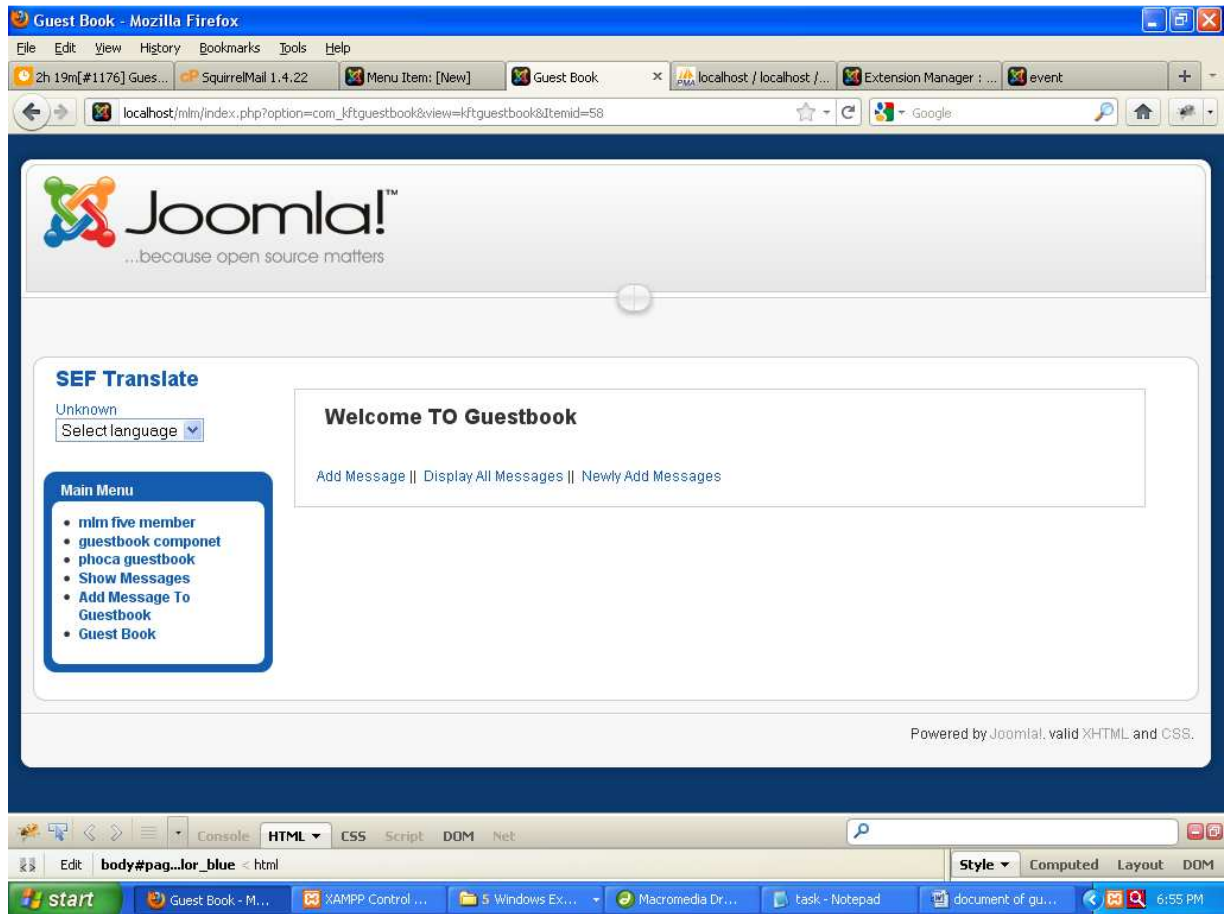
Guest Book - Mozilla Firefox

File Edit View History Bookmarks Tools Help

2h 19m[#1176] Gues... | SquirrelMail 1.4.22 | Menu Item: [New] | Guest Book | localhost / localhost /... | Extension Manager : ... | event

localhost/mlm/index.php?option=com_kftguestbook&view=kftguestbook&Itemid=58

Google

Joomla!™
...because open source matters

SEF Translate
Unknown
Select language

Main Menu
• mlm five member
• guestbook componet
• phoca guestbook
• Show Messages
• Add Message To Guestbook
• Guest Book

Welcome TO Guestbook

Add Message || Display All Messages || Newly Add Messages

Powered by Joomla!. valid XHTML and CSS.

Console HTML CSS Script DOM Net

Edit body#pag...lor_blue < html

Style Computed Layout DOM

start | Guest Book - M... | XAMPP Control ... | 5 Windows Ex... | Macromedia Dr... | task - Notepad | document of gu... | 6:55 PM